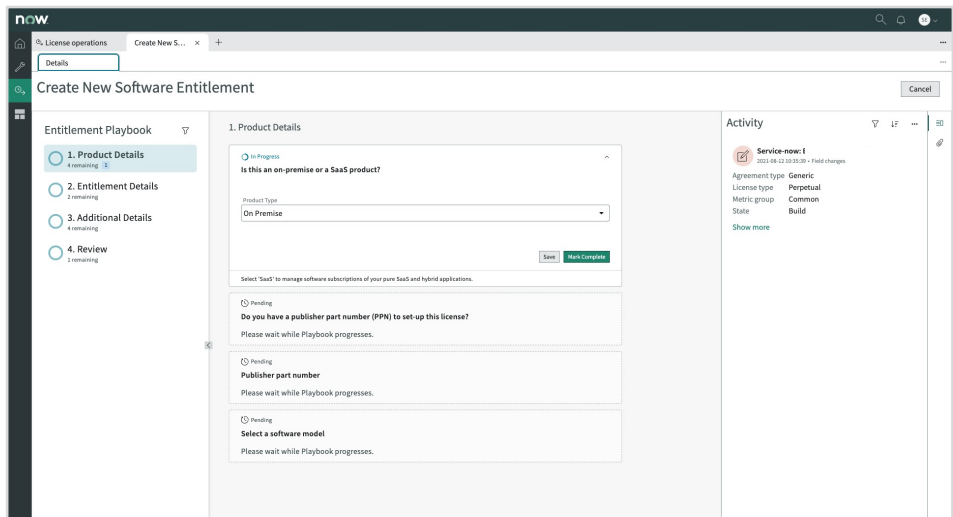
now

License operations | Create New S... × | +

Details

Create New Software Entitlement

Cancel

Entitlement Playbook

1. Product Details
4 remaining 1

2. Entitlement Details
2 remaining

3. Additional Details
4 remaining

4. Review
1 remaining

1. Product Details

In Progress
Is this an on-premise or a SaaS product?

Product Type
On Premise

Save | Mark Complete

Select 'SaaS' to manage software subscriptions of your pure SaaS and hybrid applications.

Pending
Do you have a publisher part number (PPN) to set-up this license?
Please wait while Playbook progresses.

Pending
Publisher part number
Please wait while Playbook progresses.

Pending
Select a software model
Please wait while Playbook progresses.

Activity

Service-now: I
2021-08-12 10:35:39 • Field changes

Agreement type Generic
License type Perpetual
Metric group Common
State Build

Show more